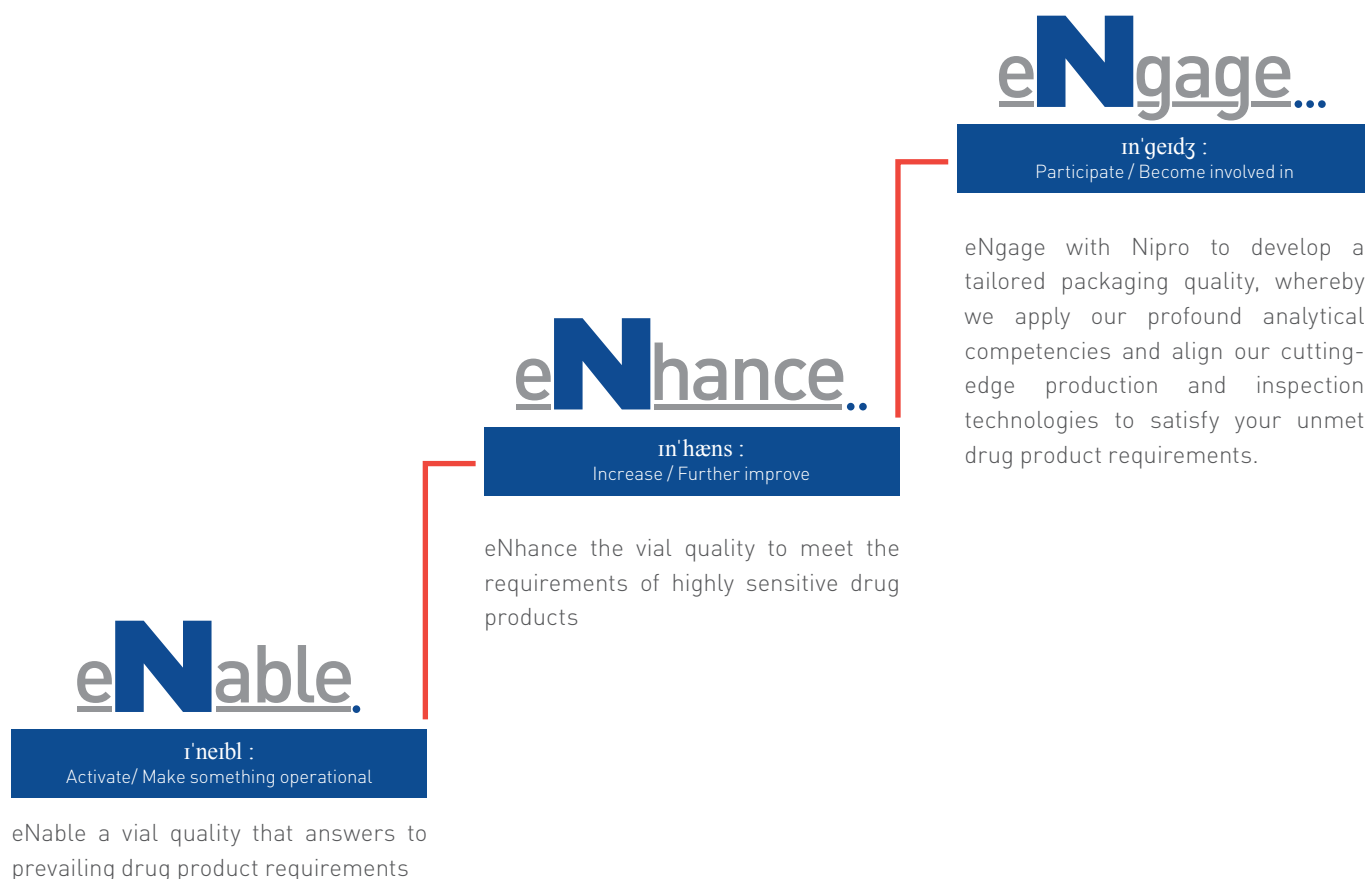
eNgage...

ɪnˈgeɪdʒ :
Participate / Become involved in

eNgage with Nipro to develop a tailored packaging quality, whereby we apply our profound analytical competencies and align our cutting-edge production and inspection technologies to satisfy your unmet drug product requirements.

eNhance..

ɪnˈhæns :
Increase / Further improve

eNhance the vial quality to meet the requirements of highly sensitive drug products

eNable.

ɪˈneɪbl :
Activate/ Make something operational

eNable a vial quality that answers to prevailing drug product requirements